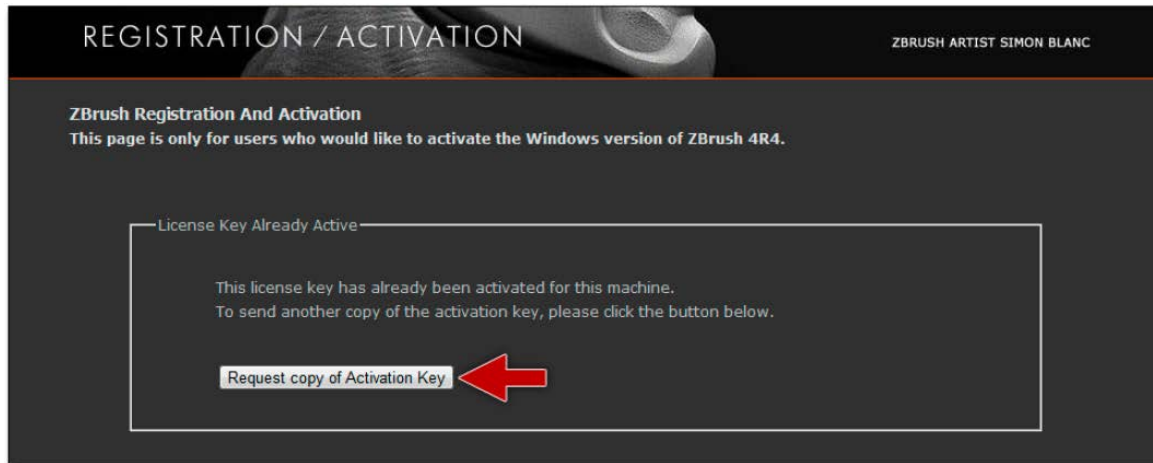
REGISTRATION / ACTIVATION

ZBRUSH ARTIST SIMON BLANC

ZBrush Registration And Activation
This page is only for users who would like to activate the Windows version of ZBrush 4R4.

License Key Already Active

This license key has already been activated for this machine.
To send another copy of the activation key, please click the button below.

Request copy of Activation Key